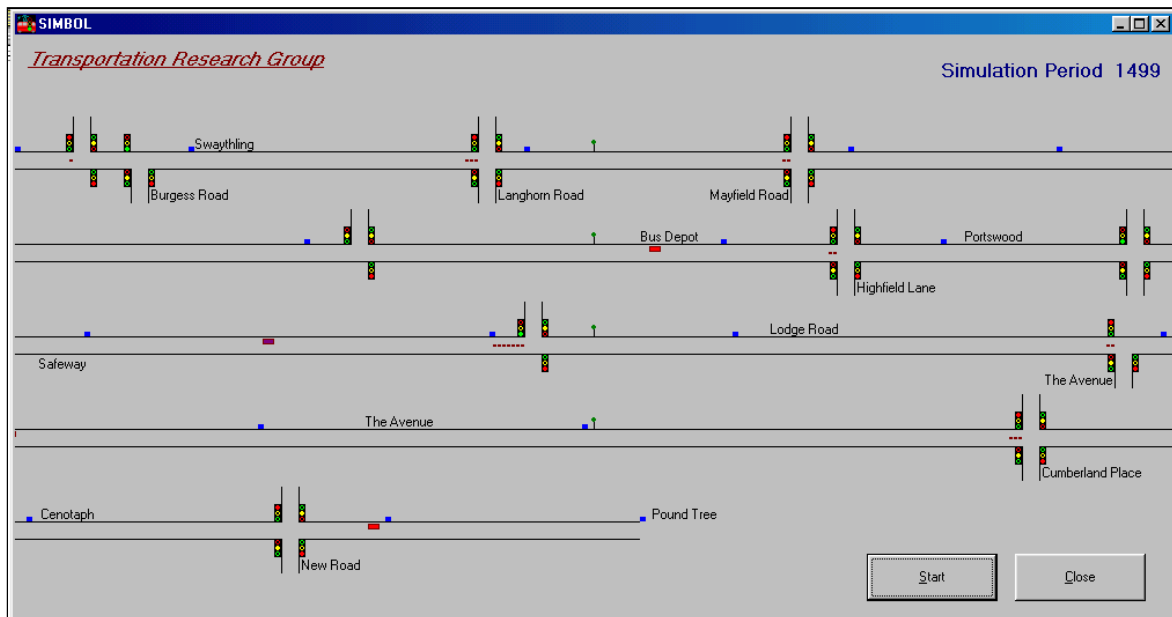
SIMBOL

Transportation Research Group

Simulation Period 1499

Swaythling

Burgess Road

Langhorn Road

Mayfield Road

Bus Depot

Portswood

Highfield Lane

Lodge Road

Safeway

The Avenue

The Avenue

Cumberland Place

Cenotaph

Pound Tree

New Road

Start

Close